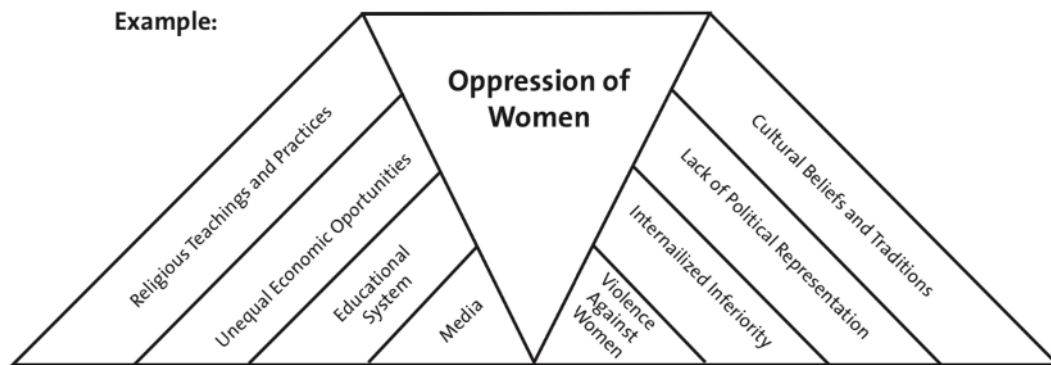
Example:

Oppression of Women

Religious Teachings and Practices

Unequal Economic Oportunities

Educational System

Media

Violence Against Women

Internalized Inferiority

Lack of Political Representation

Cultural Beliefs and Traditions